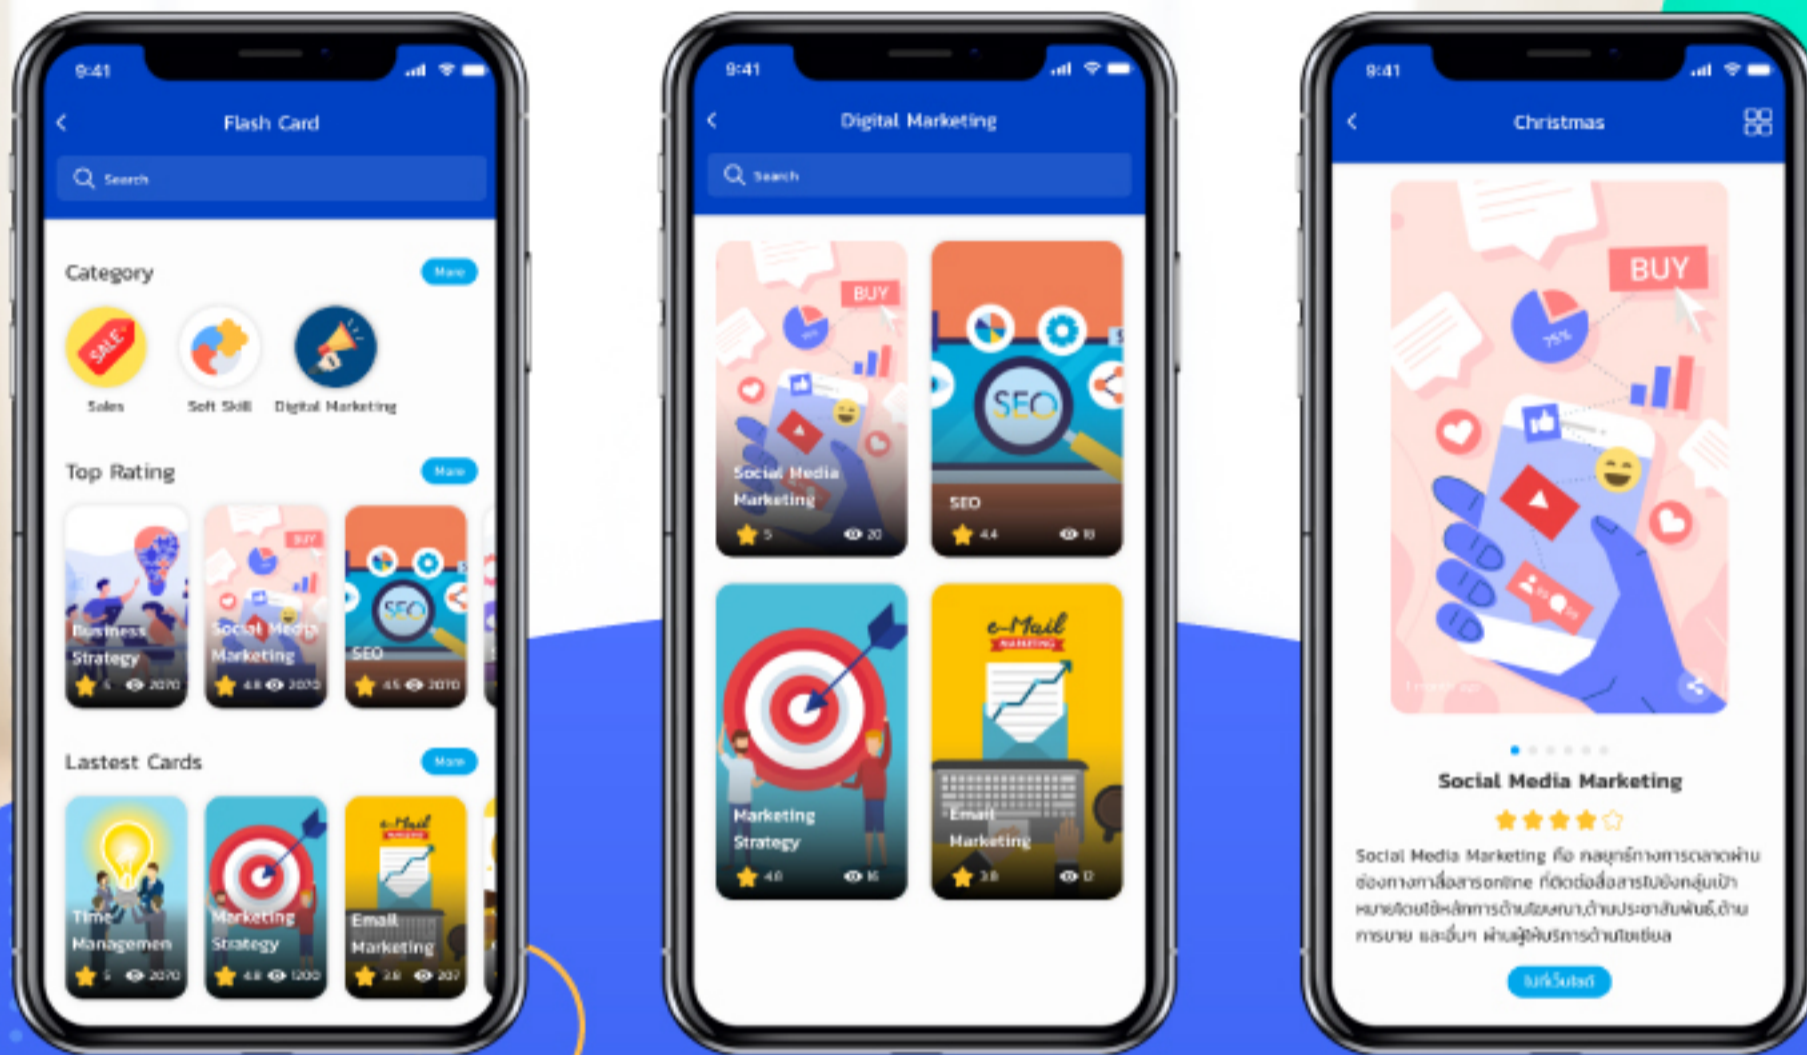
9:41

Flash Card

Search

Category

More

Sales

Soft Skill

Digital Marketing

Top Rating

More

Business Strategy

5 2070

Social Media Marketing

4.8 2070

SEO

4.5 2070

Lastest Cards

More

Time Managemen

5 2070

Marketing Strategy

4.8 1200

Email Marketing

3.8 207

9:41

Digital Marketing

Search

BUY

Social Media Marketing

5 20

SEO

SEO

4.4 18

Marketing Strategy

4.0 16

e-Mail

Email Marketing

3.8 12

9:41

Christmas

BUY

75%

Social Media Marketing

Social Media Marketing คือ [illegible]

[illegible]